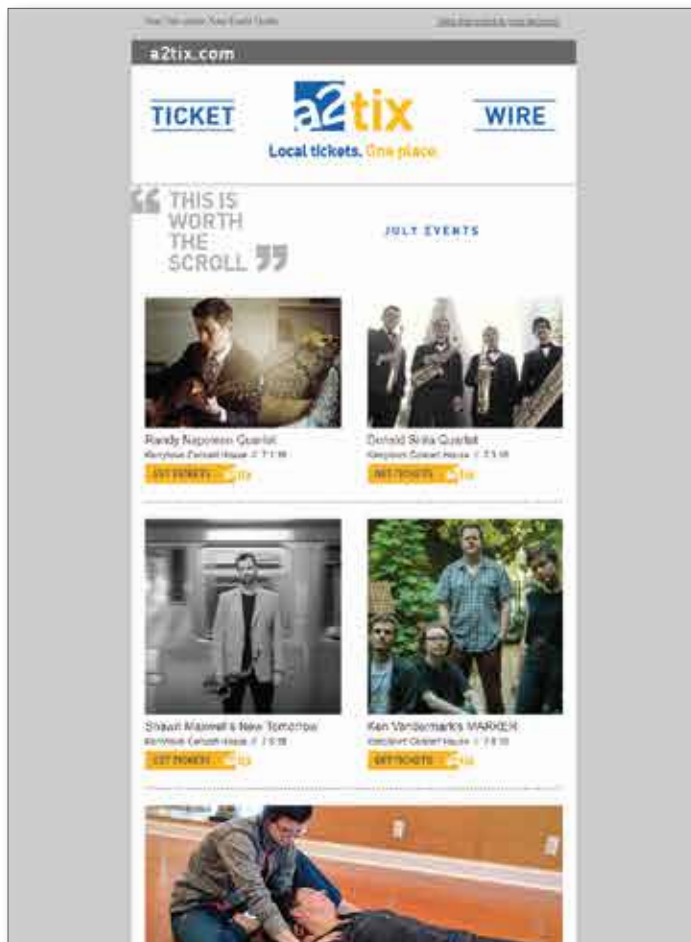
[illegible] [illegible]

a2tix.com

TICKET a2tix WIRE

Local tickets. One place.

THIS IS WORTH THE SCROLL

JULY EVENTS

Randy Napoleon Quartet
Kerrytown Concert House // 7.1.16
GET TICKETS a2tix

Donald Sinta Quartet
Kerrytown Concert House // 7.1.16
GET TICKETS a2tix

Shawn Maxwell's New Tomorrow
Kerrytown Concert House // 7.8.16
GET TICKETS a2tix

Ken Vandermark's MARKER
Kerrytown Concert House // 7.8.16
GET TICKETS a2tix